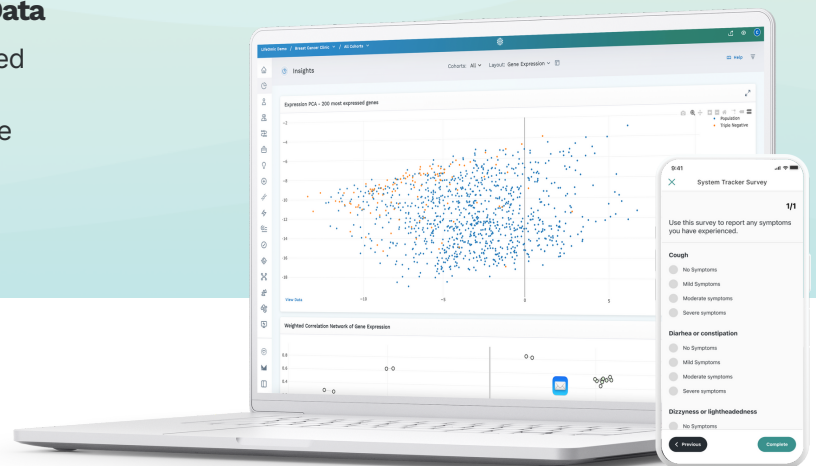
Data
ed
e

LifeOmic Demo / Breast Cancer Clinic / All Cohorts

Insights

Cohorts: All  Layout: Gene Expression

Expression PCA - 200 most expressed genes

Population
Triple Negative

-2
-4
-6
-8
-10
-12
-14
-16
-18

View Data

-10
-5
0
5

Weighted Correlation Network of Gene Expression

0.8
0.6
0.4

9:41

System Tracker Survey

1/1

Use this survey to report any symptoms you have experienced.

Cough

No Symptoms
Mild Symptoms
Moderate symptoms
Severe symptoms

Diarhea or constipation

No Symptoms
Mild Symptoms
Moderate symptoms
Severe symptoms

Dizzyness or lightheadedness

No Symptoms

Previous
Complete